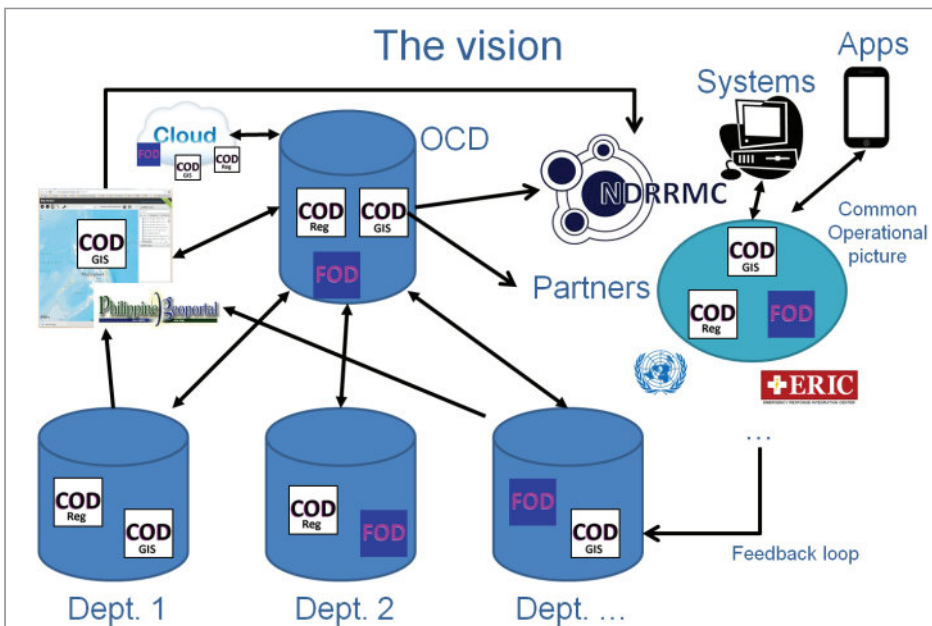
The vision

Apps

Systems

Cloud
FOD
COD GIS
COD Reg

OCD
COD Reg
COD GIS
FOD

NDRRMC

Common Operational picture

COD GIS
COD Reg
FOD

COD GIS

Philippine Geoportal

Partners

ERIC
EMERGENCY RESPONSE INTEGRATION CENTER

...

COD Reg
COD GIS

COD Reg
FOD

FOD
COD GIS

Feedback loop

Dept. 1
Dept. 2
Dept. ...